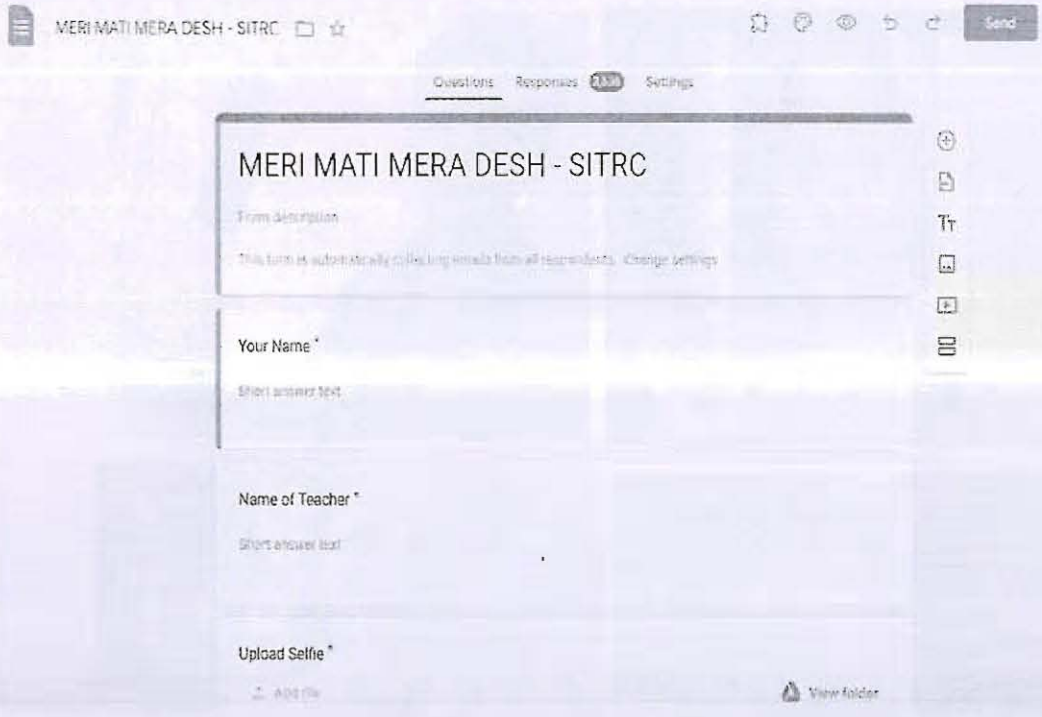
MERI MATI MERA DESH - SITRC

Send

Questions Responses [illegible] Settings

MERI MATI MERA DESH - SITRC

Form description

This form is automatically collecting emails from all respondents. Change settings

Your Name *

Short answer text

Name of Teacher *

Short answer text

Upload Selfie *

Add file

View folder